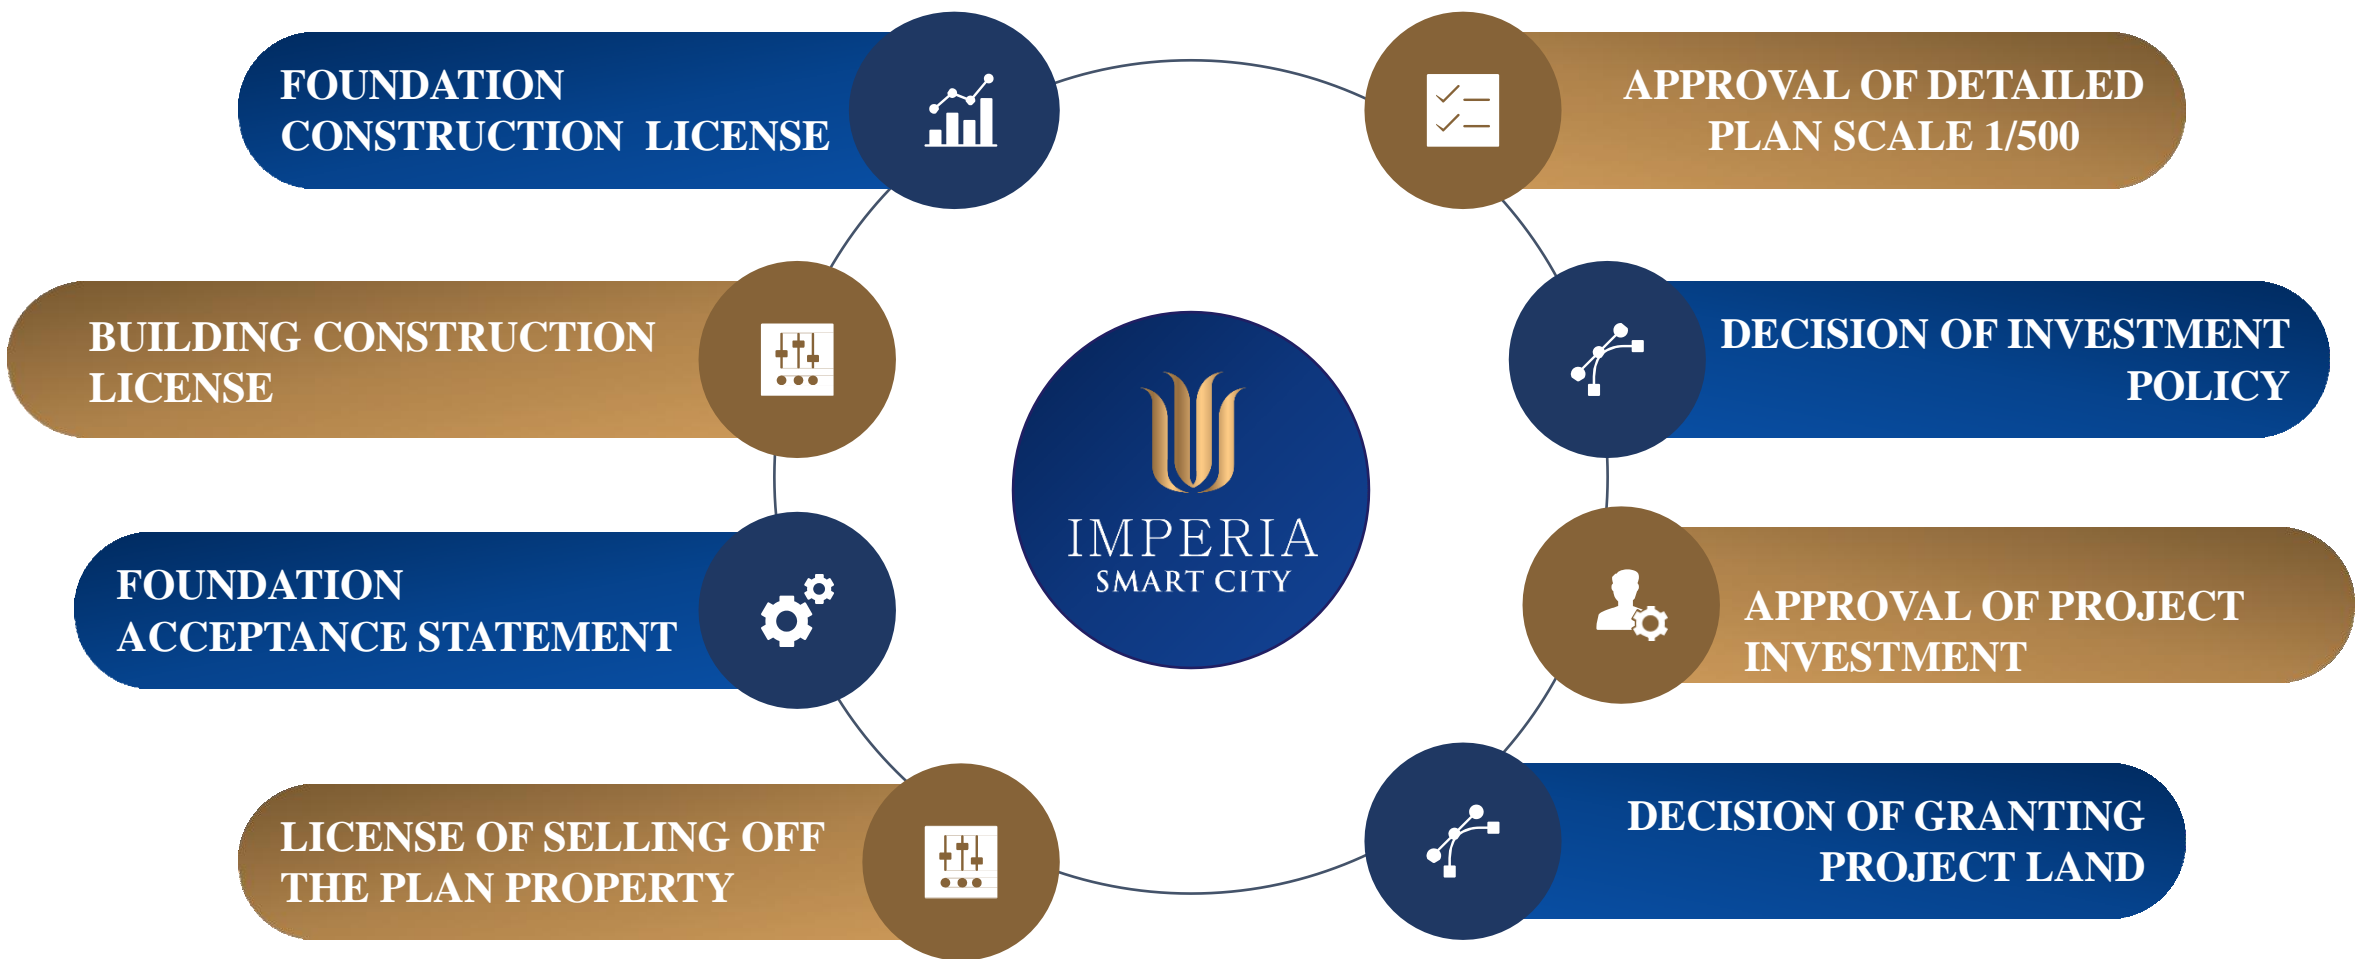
FOUNDATION CONSTRUCTION LICENSE

APPROVAL OF DETAILED PLAN SCALE 1/500

BUILDING CONSTRUCTION LICENSE

DECISION OF INVESTMENT POLICY

IMPERIA
SMART CITY

FOUNDATION ACCEPTANCE STATEMENT

APPROVAL OF PROJECT INVESTMENT

LICENSE OF SELLING OFF THE PLAN PROPERTY

DECISION OF GRANTING PROJECT LAND